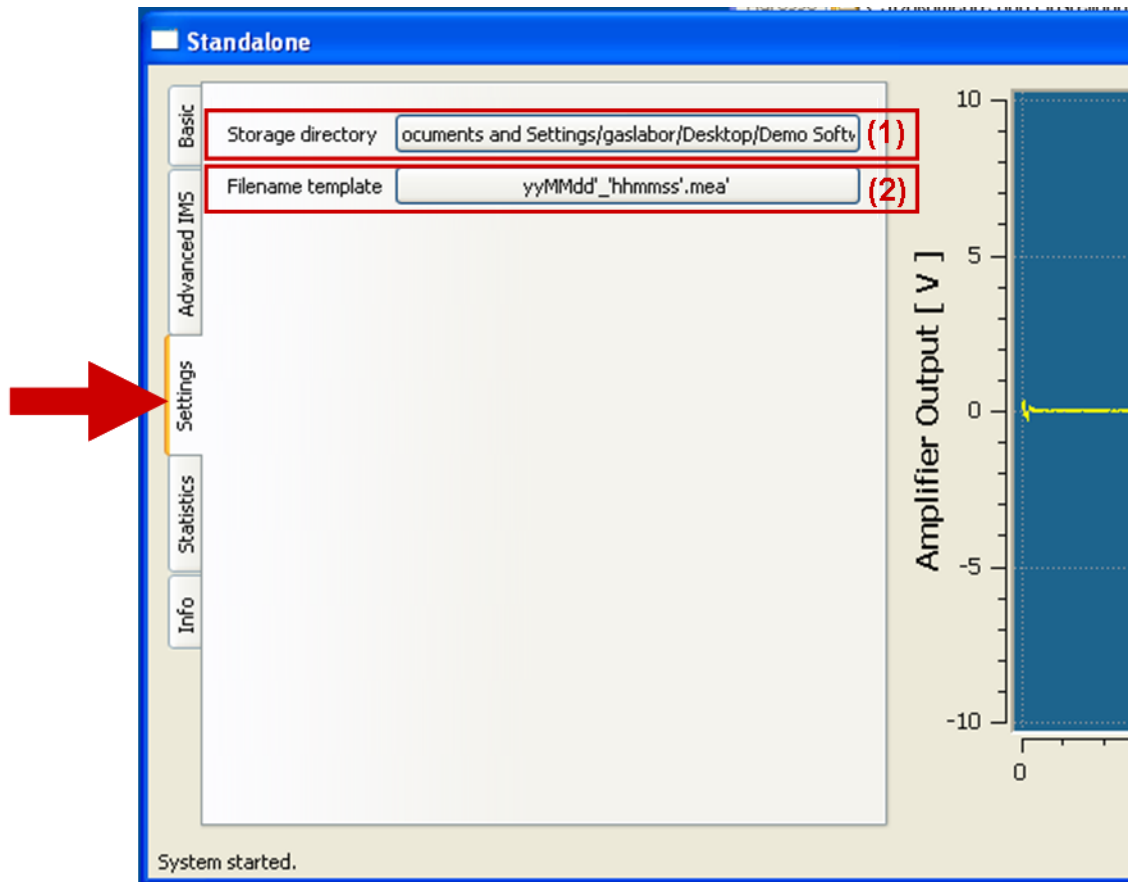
Standalone

Basic

Advanced IMS

Settings

Statistics

Info

Storage directory ocuments and Settings/gaslabor/Desktop/Demo Softv (1)

Filename template yyMMdd'_'hhmmss'.mea' (2)

Amplifier Output [ V ]

10

5

0

-5

-10

0

System started.